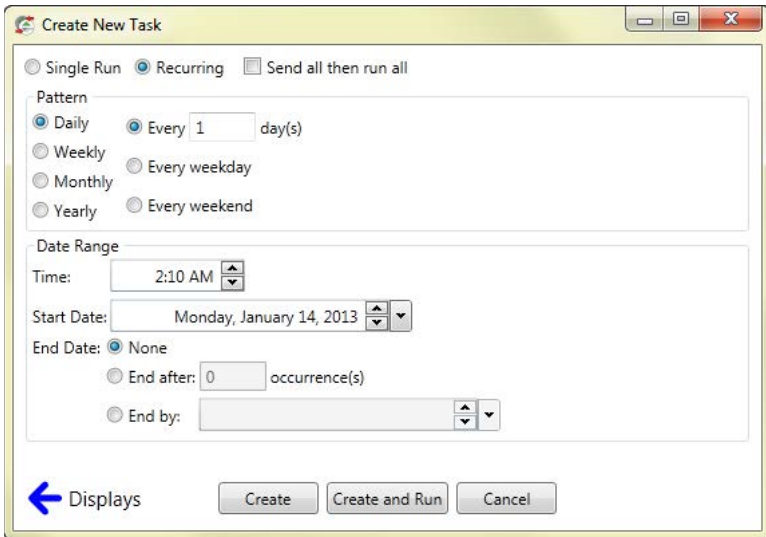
Create New Task

Single Run Recurring Send all then run all

Pattern

Daily
Weekly
Monthly
Yearly

Every 1 day(s)
Every weekday
Every weekend

Date Range

Time: 2:10 AM

Start Date: Monday, January 14, 2013

End Date: None

End after: 0 occurrence(s)

End by:

Displays

Create
Create and Run
Cancel